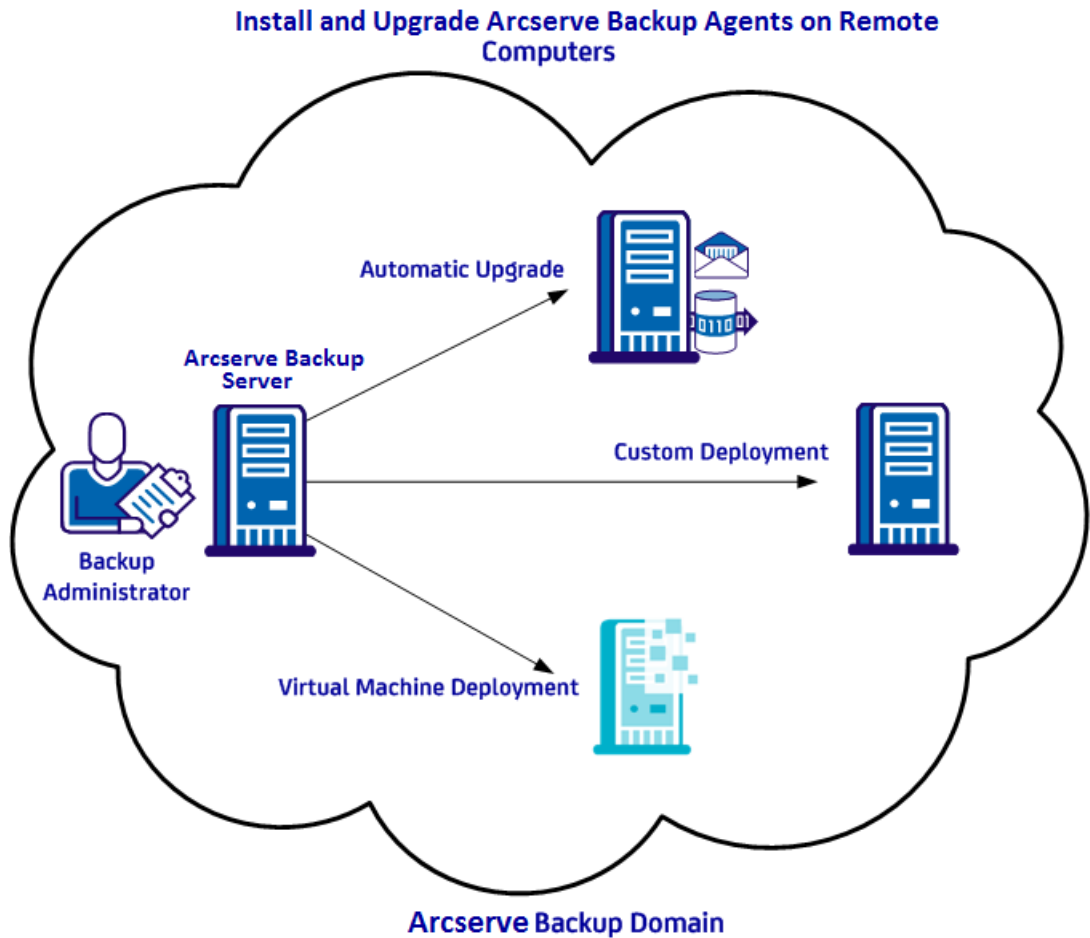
Install and Upgrade Arcserve Backup Agents on Remote Computers

Automatic Upgrade

0110 01

Arcserve Backup Server

Custom Deployment

Backup Administrator

Virtual Machine Deployment

Arcserve Backup Domain